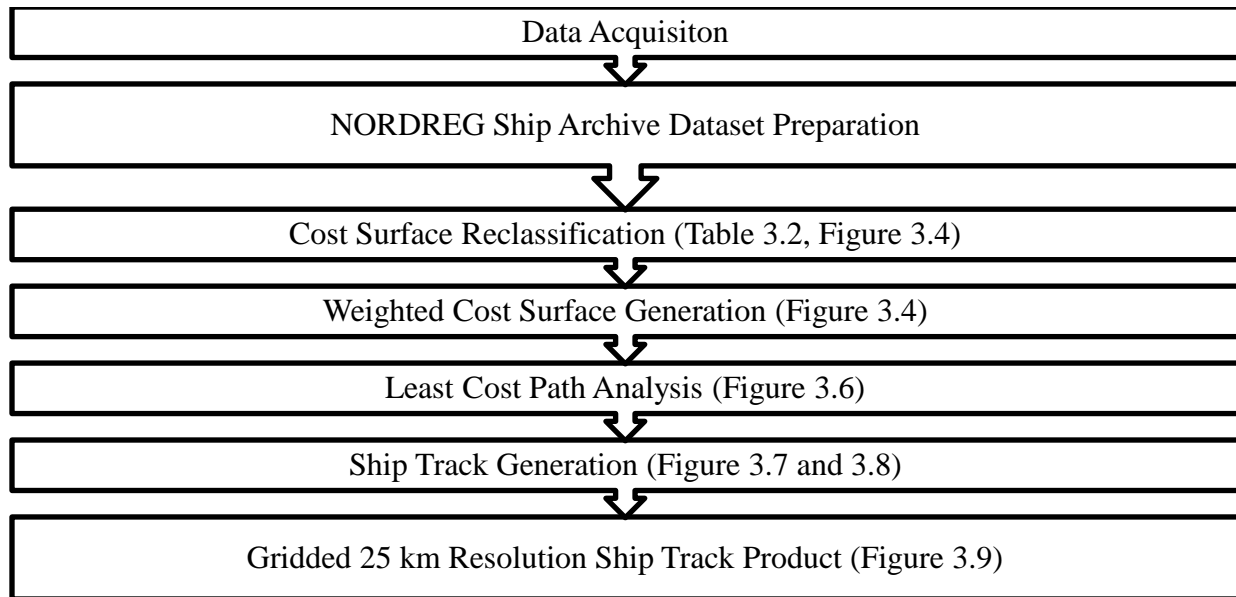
Data Acquisiton

NORDREG Ship Archive Dataset Preparation

Cost Surface Reclassification (Table 3.2, Figure 3.4)

Weighted Cost Surface Generation (Figure 3.4)

Least Cost Path Analysis (Figure 3.6)

Ship Track Generation (Figure 3.7 and 3.8)

Gridded 25 km Resolution Ship Track Product (Figure 3.9)